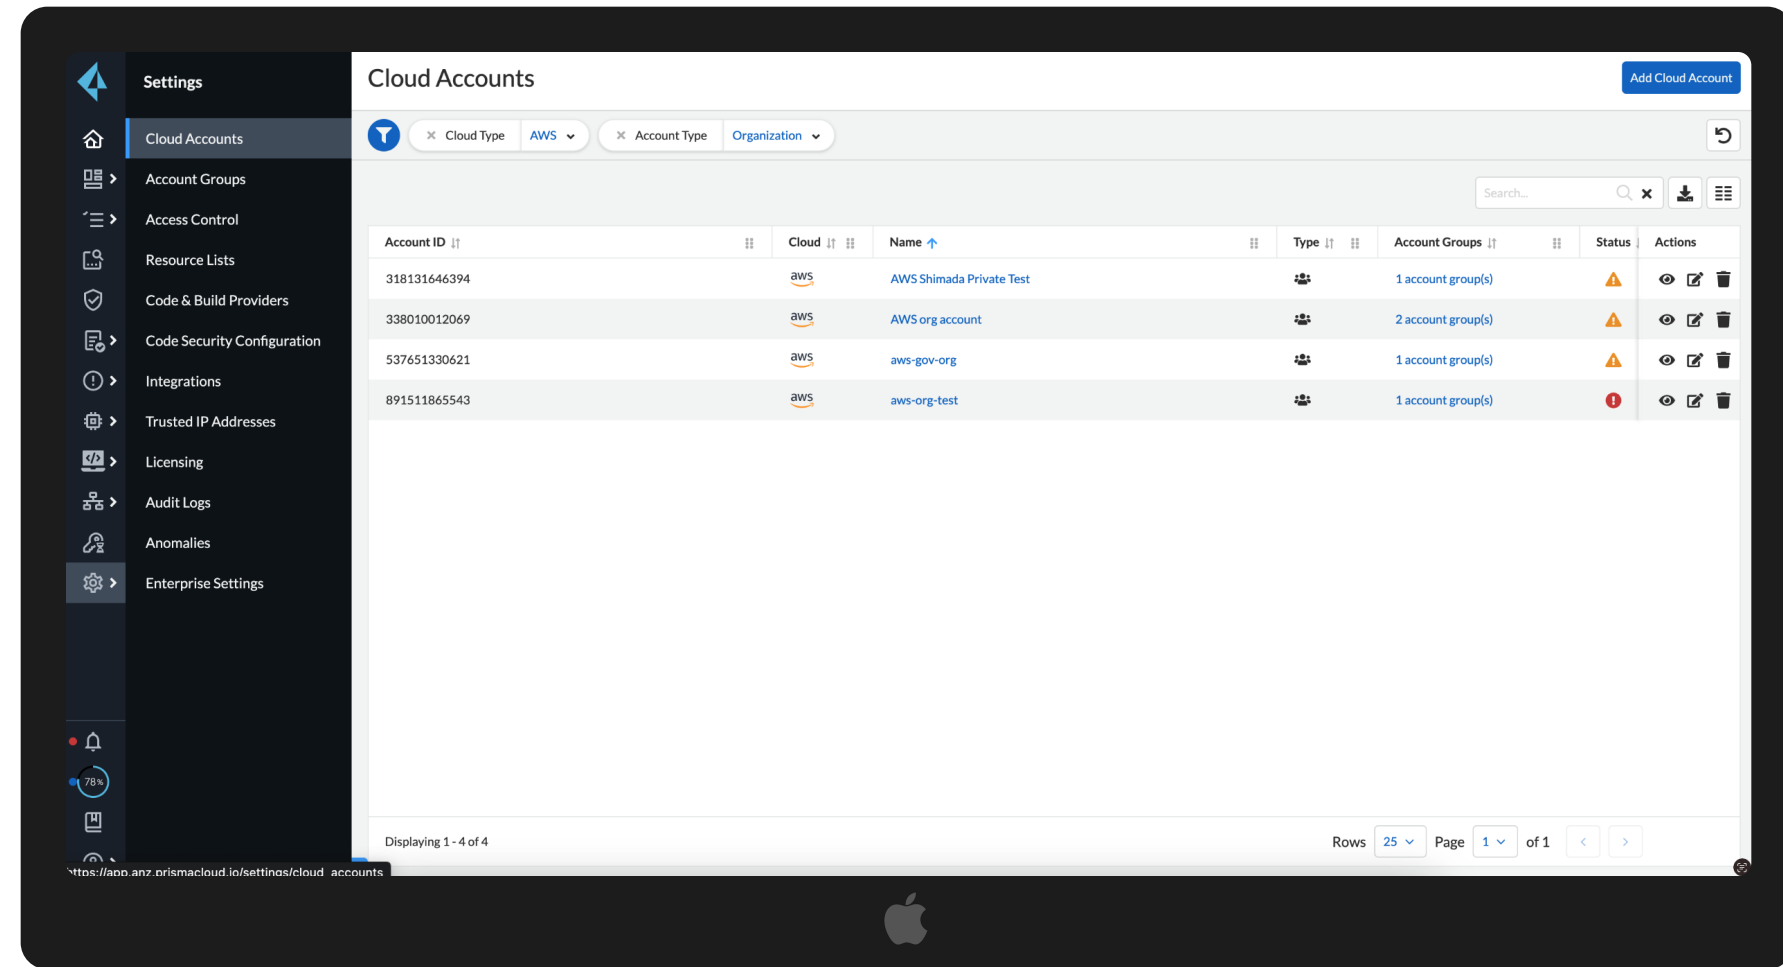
Settings

Cloud Accounts
Account Groups
Access Control
Resource Lists
Code & Build Providers
Code Security Configuration
Integrations
Trusted IP Addresses
Licensing
Audit Logs
Anomalies
Enterprise Settings

78%

Cloud Accounts

Add Cloud Account

Cloud Type AWS

Account Type Organization

Search...

| Account ID | Cloud | Name | Type | Account Groups | Status | Actions |
|---|---|---|---|---|---|---|
| 318131646394 | aws | AWS Shimada Private Test | | 1 account group(s) | | |
| 338010012069 | aws | AWS org account | | 2 account group(s) | | |
| 537651330621 | aws | aws-gov-org | | 1 account group(s) | | |
| 891511865543 | aws | aws-org-test | | 1 account group(s) | | |

Displaying 1 - 4 of 4

Rows 25 Page 1 of 1

ˈttps://app.anz.prismacloud.io/settings/cloud_accounts